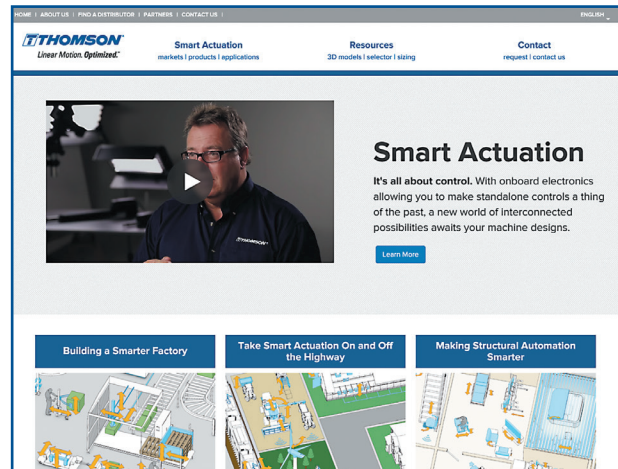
HOME | ABOUT US | FIND A DISTRIBUTOR | PARTNERS | CONTACT US |

ENGLISH

THOMSON
Linear Motion. Optimized.

Smart Actuation
markets | products | applications

Resources
3D models | selector | sizing

Contact
request | contact us

THOMSON

Smart Actuation

It's all about control. With onboard electronics allowing you to make standalone controls a thing of the past, a new world of interconnected possibilities awaits your machine designs.

Learn More

Building a Smarter Factory

Take Smart Actuation On and Off the Highway

Making Structural Automation Smarter